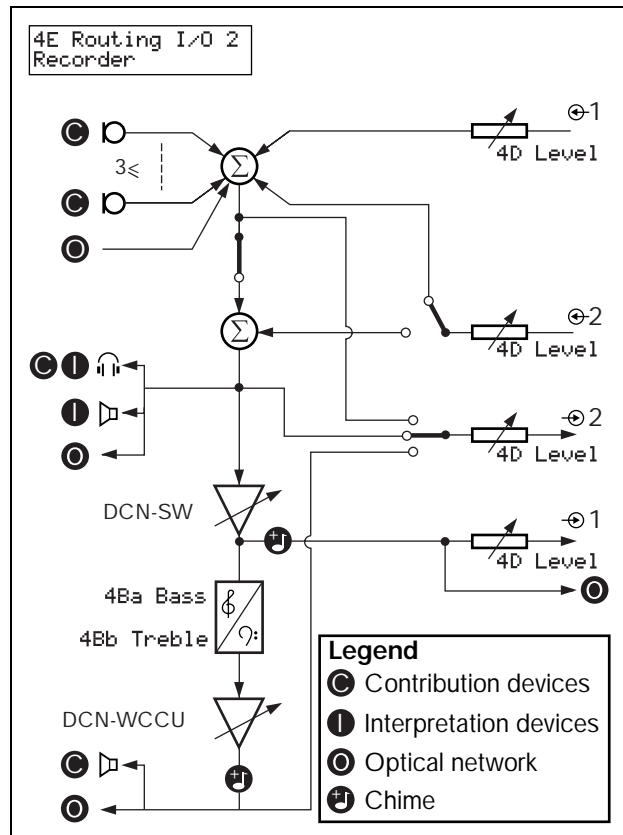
4E Routing I/O 2
Recorder

C
3⩽
C
O

$\Sigma$

1
4D Level

$\Sigma$

2
4D Level

C I
I
O

2
4D Level

DCN-SW

1
4D Level
O

4Ba Bass
4Bb Treble

DCN-WCCU

C
O

Legend
C Contribution devices
I Interpretation devices
O Optical network
Chime